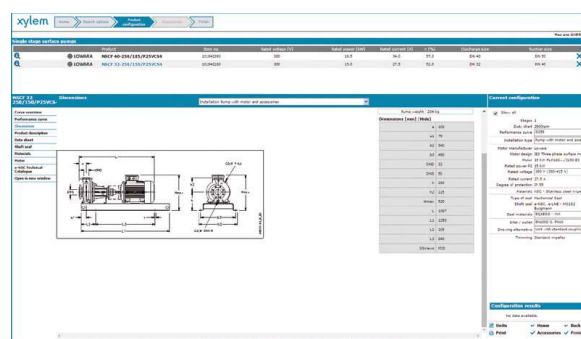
xylem

Home | Search options | Product configuration | Finish

You are here

Single stage surface pumps

| | | Product | Item no. | Rated voltage [V] | Rated power [kW] | Rated current [A] | η [%] | Discharge size | Suction size |
|---|---|---|---|---|---|---|---|---|---|
| | LOWARA | NSCF 40-250/185/P25VCS4 | 101840200 | 380 | 18.5 | 34.0 | 57.2 | DN 40 | DN 65 |
| | LOWARA | NSCF 32-250/150/P25VCS4 | 101840300 | 380 | 15.0 | 27.5 | 52.0 | DN 32 | DN 40 |

NSCF 32-250/150/P25VCS4

Dimensions

Installation Pump with motor and accessories

Curve overview
Performance curve
Dimensions
Product description
Data sheet
Shaft seal
Materials
Motor
e-SSC Technical Catalogue
Open in new window

Pump weight 204 kg

Dimensions [mm] (Hole)

| | |
|---|---|
| a | 100 |
| m1 | 70 |
| h1 | 200 |
| h2 | 450 |
| DNB | 32 |
| DNA | 50 |
| f | 200 |
| h2 | 225 |
| Wmax | 820 |
| L | 1287 |
| L1 | 1280 |
| L2 | 378 |
| L3 | 200 |
| Lmax | 900 |

Current configuration

Show all

Stages 1
Sub chart 2900rpm
Reference curve 50Hz
Installation type Pump with motor and acc
Motor manufacturer Lowara
Motor design 380 Three-phase surface m
Motor IE3 Eff MV160L-2/150 B3
Rated power P2 15 kW
Rated voltage 380 V (380-415 V)
Rated current 27.5 A
Degree of protection IP 55
Materials AISI - Stainless steel type
Type of seal Mechanical Seal
Shaft seal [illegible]
Seal materials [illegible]
Inlet / outlet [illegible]
Driving alternative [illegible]
Trimming Standard impeller

Configuration results

No data available.

Units
Print
Home
Accessories
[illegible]
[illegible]